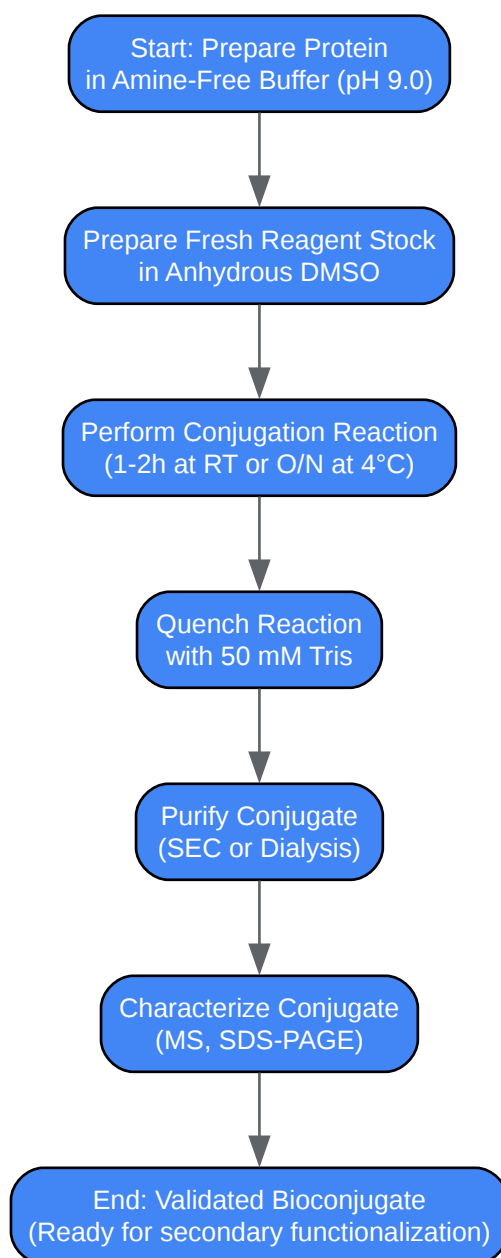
Start: Prepare Protein in Amine-Free Buffer (pH 9.0)

Prepare Fresh Reagent Stock in Anhydrous DMSO

Perform Conjugation Reaction (1-2h at RT or O/N at 4°C)

Quench Reaction with 50 mM Tris

Purify Conjugate (SEC or Dialysis)

Characterize Conjugate (MS, SDS-PAGE)

End: Validated Bioconjugate (Ready for secondary functionalization)